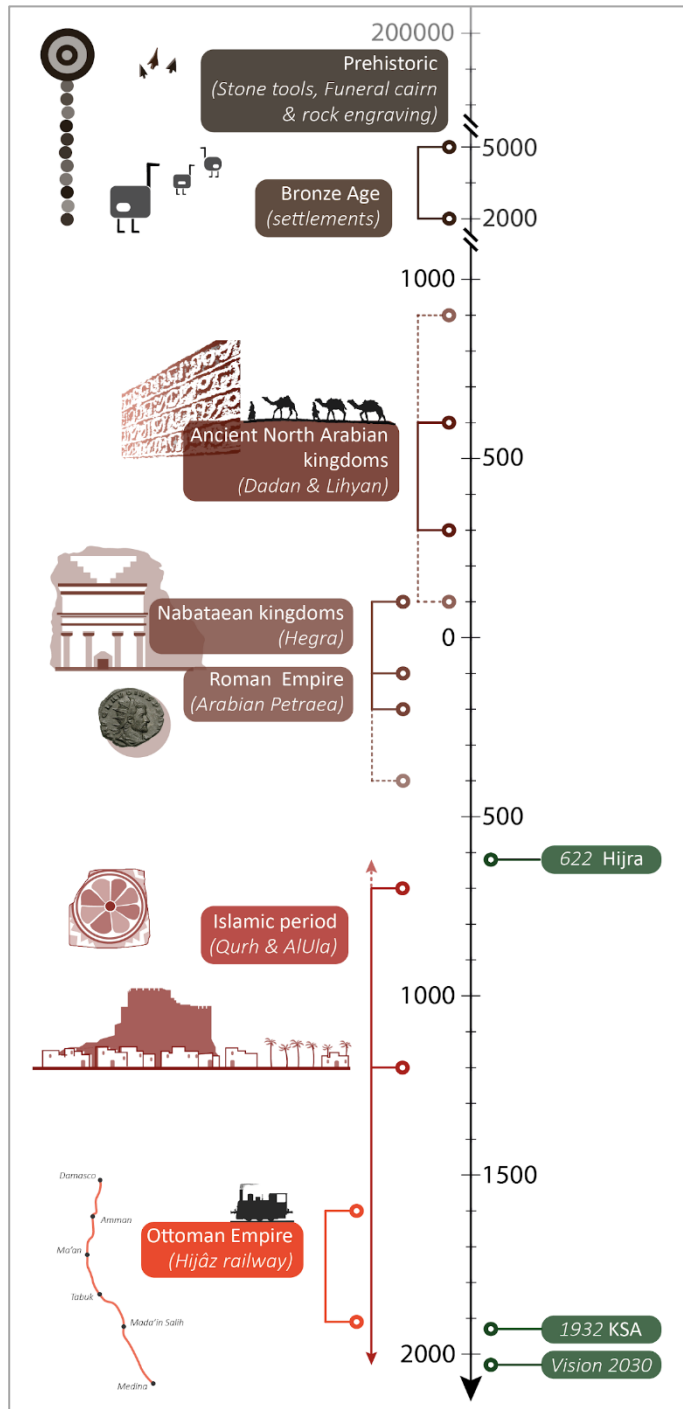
200000

Prehistoric
(Stone tools, Funeral cairn & rock engraving)

5000

Bronze Age
(settlements)

2000

1000

Ancient North Arabian kingdoms
(Dadan & Lihyan)

500

Nabataean kingdoms
(Hegra)

0

Roman Empire
(Arabian Petraea)

500

622 Hijra

Islamic period
(Qurh & AlUla)

1000

1500

Damasco
Amman
Ma'an
Tabuk
Mada'in Salih
Medina

Ottoman Empire
(Hijâz railway)

1932 KSA

2000

Vision 2030